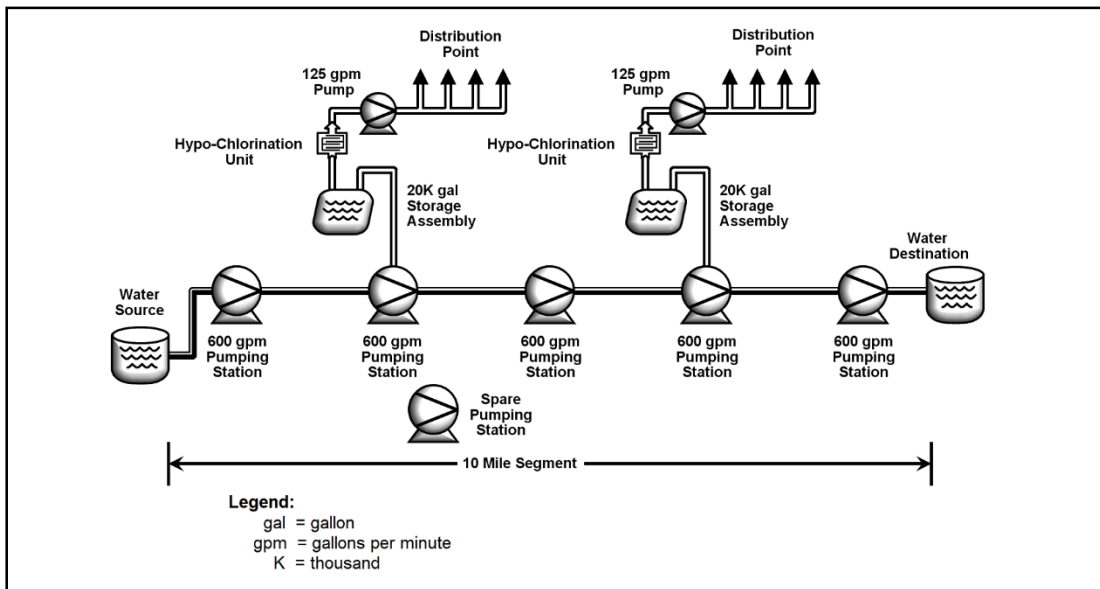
Distribution Point

125 gpm Pump

Hypo-Chlorination Unit

20K gal Storage Assembly

Distribution Point

125 gpm Pump

Hypo-Chlorination Unit

20K gal Storage Assembly

Water Source

600 gpm Pumping Station

600 gpm Pumping Station

600 gpm Pumping Station

600 gpm Pumping Station

600 gpm Pumping Station

Water Destination

Spare Pumping Station

10 Mile Segment

Legend:
gal = gallon
gpm = gallons per minute
K = thousand